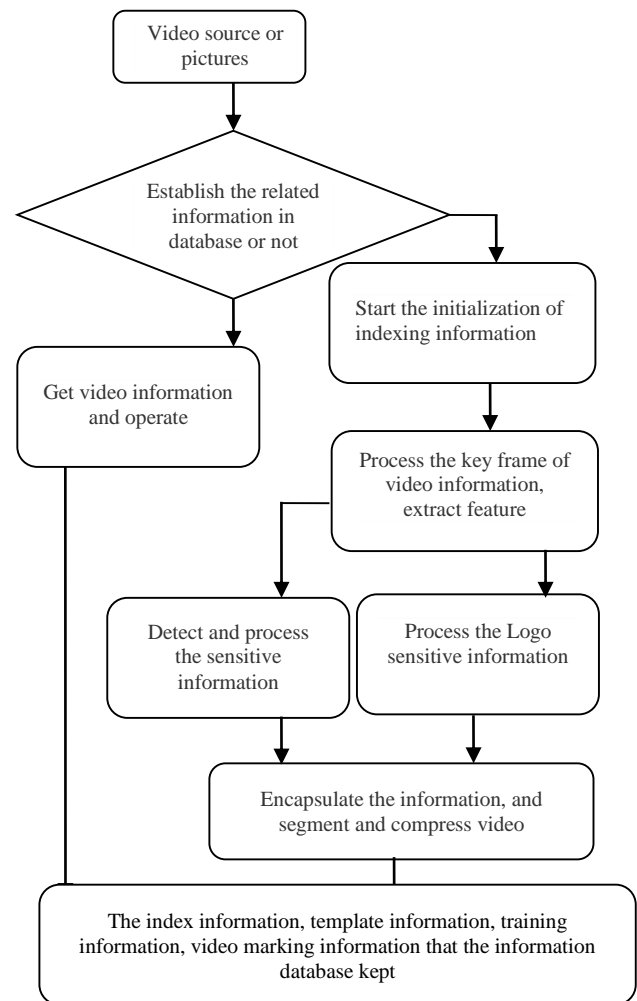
Video source or pictures

Establish the related information in database or not

Start the initialization of indexing information

Get video information and operate

Process the key frame of video information, extract feature

Detect and process the sensitive information

Process the Logo sensitive information

Encapsulate the information, and segment and compress video

The index information, template information, training information, video marking information that the information database kept